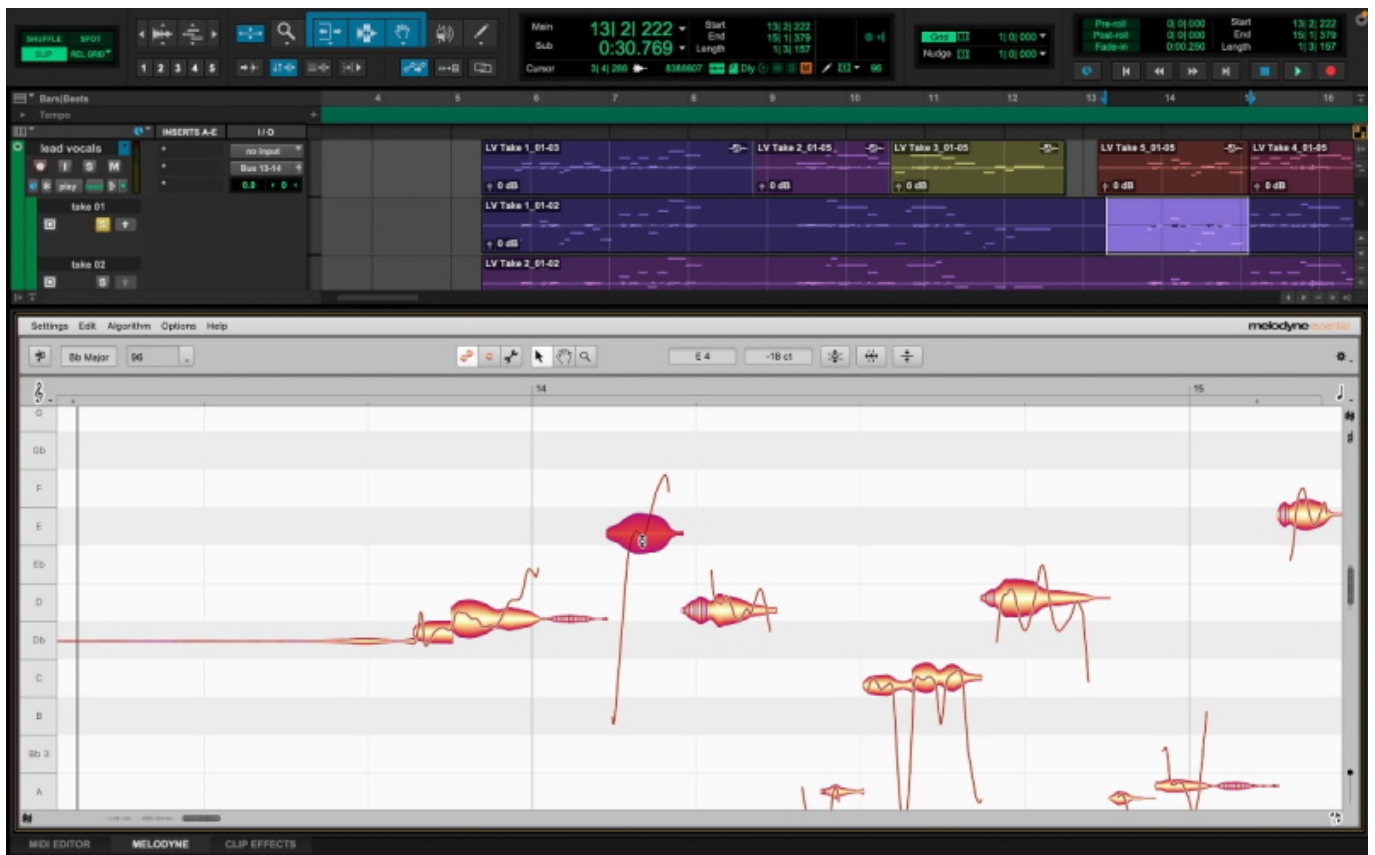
SHUFFLE SPOT
SLIP REL GRID

1 2 3 4 5

Main 13| 2| 222
Sub 0:30.769
Start 13| 2| 222
End 15| 1| 379
Length 1| 3| 157
Cursor 3| 4| 266 8388607 Dly 96

Grid 1| 0| 000
Nudge 1| 0| 000

Pre-roll 0| 0| 000
Post-roll 0| 0| 000
Fade-in 0:00.250
Start 13| 2| 222
End 15| 1| 379
Length 1| 3| 157

Bars|Beats
Tempo
4 5 6 7 8 9 10 11 12 13 14 15 16

INSERTS A-E I/O
lead vocals
no input
Bus 13-14
0.0 0
play
take 01
take 02

LV Take 1_01-03
LV Take 2_01-05
LV Take 3_01-05
LV Take 5_01-05
LV Take 4_01-05
0 dB
LV Take 1_01-02
0 dB
LV Take 2_01-02

Settings Edit Algorithm Options Help
melodyne essential
Bb Major 96
E 4 -18 ct
14 15
G
Gb
F
E
Eb
D
Db
C
B
Bb 3
A

MIDI EDITOR MELODYNE CLIP EFFECTS